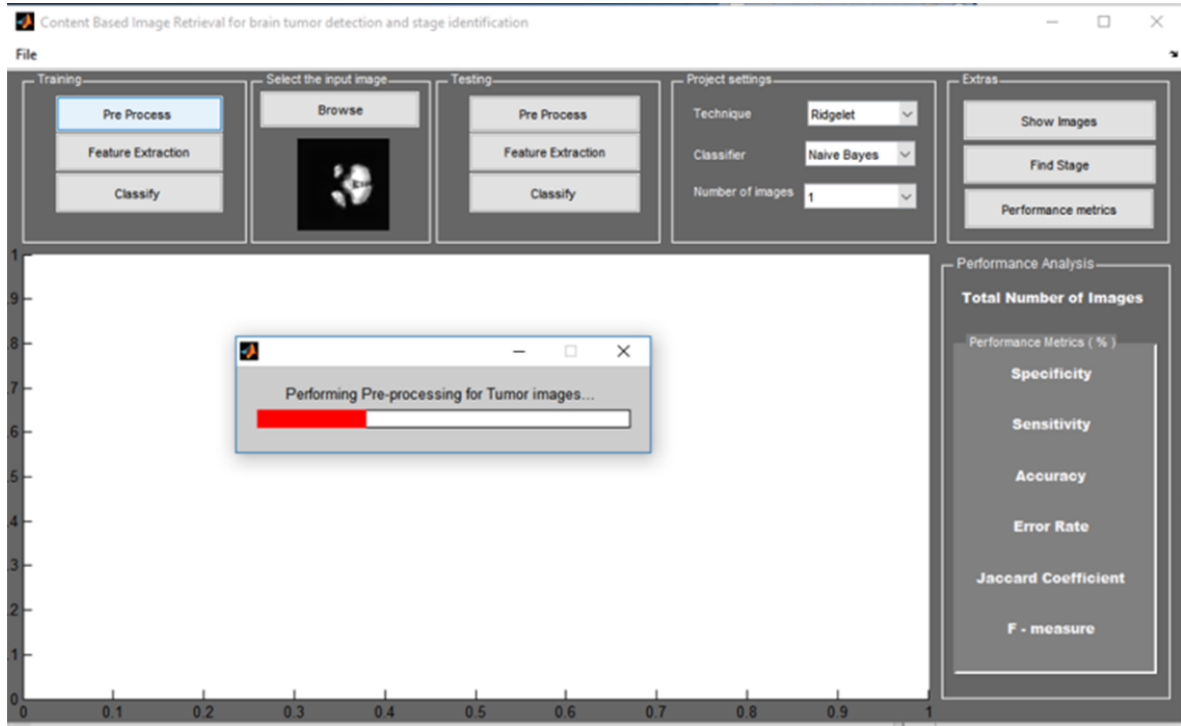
Content Based Image Retrieval for brain tumor detection and stage identification

File

Training
Pre Process
Feature Extraction
Classify

Select the input image
Browse

Testing
Pre Process
Feature Extraction
Classify

Project settings
Technique Ridgelet
Classifier Naive Bayes
Number of images 1

Extras
Show Images
Find Stage
Performance metrics

Performing Pre-processing for Tumor images...

Performance Analysis
Total Number of Images
Performance Metrics ( % )
Specificity
Sensitivity
Accuracy
Error Rate
Jaccard Coefficient
F - measure

1
9
8
7
6
5
4
3
2
1
0
0.1
0.2
0.3
0.4
0.5
0.6
0.7
0.8
0.9
1